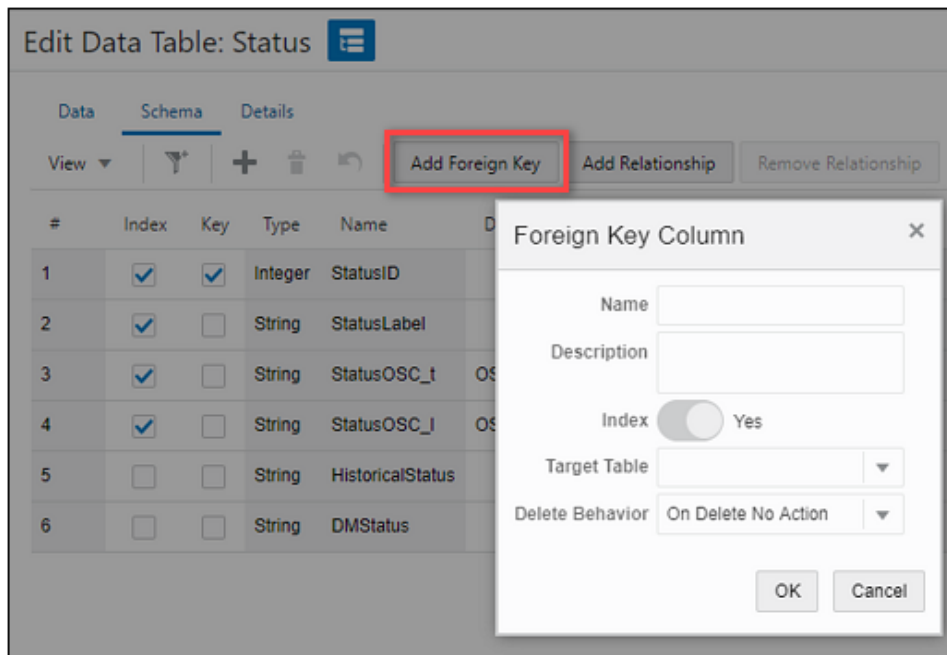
Edit Data Table: Status

Data Schema Details

View ▾ Add Foreign Key Add Relationship Remove Relationship

| # | Index | Key | Type | Name | D |
|---|---|---|---|---|---|
| 1 | ✔ | ✔ | Integer | StatusID | |
| 2 | ✔ | | String | StatusLabel | |
| 3 | ✔ | | String | StatusOSC_t | OS |
| 4 | ✔ | | String | StatusOSC_I | OS |
| 5 | | | String | HistoricalStatus | |
| 6 | | | String | DMStatus | |

Foreign Key Column ×

Name

Description

Index Yes

Target Table

Delete Behavior On Delete No Action

OK Cancel